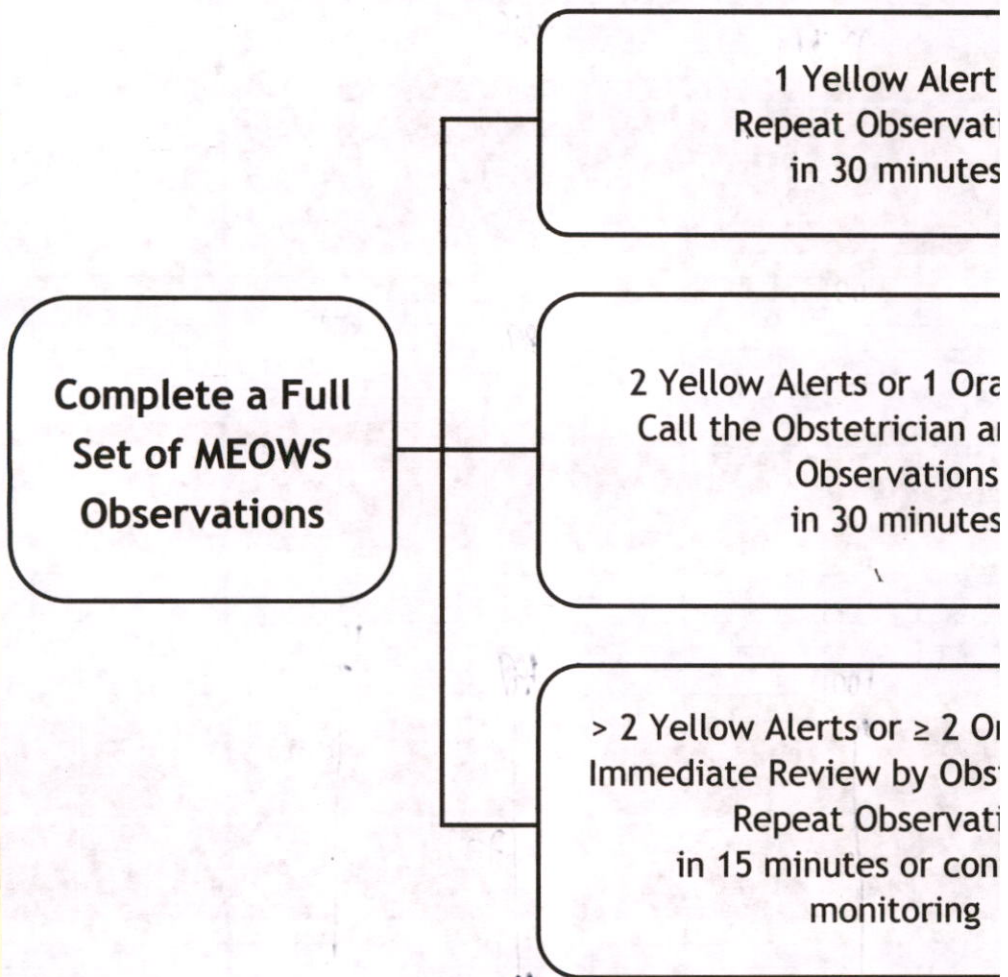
Complete a Full Set of MEOWS Observations

1 Yellow Alert
Repeat Observati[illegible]
in 30 minutes

2 Yellow Alerts or 1 Ora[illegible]
Call the Obstetrician a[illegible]
Observations
in 30 minutes

> 2 Yellow Alerts or ≥ 2 O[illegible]
Immediate Review by Obs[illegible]
Repeat Observati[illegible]
in 15 minutes or con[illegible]
monitoring